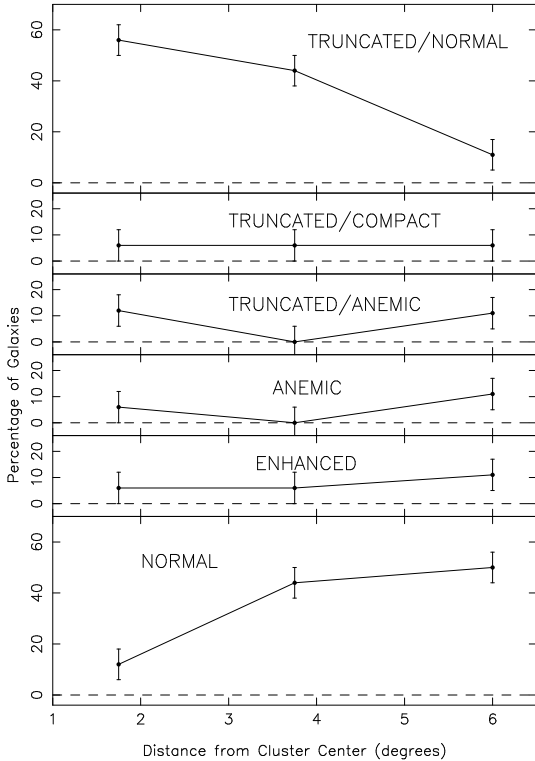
TRUNCATED/NORMAL

60
40
20
0

TRUNCATED/COMPACT

20
10
0

TRUNCATED/ANEMIC

20
10
0

ANEMIC

20
10
0

ENHANCED

20
10
0

NORMAL

60
40
20
0

1 2 3 4 5 6

Percentage of Galaxies

Distance from Cluster Center (degrees)